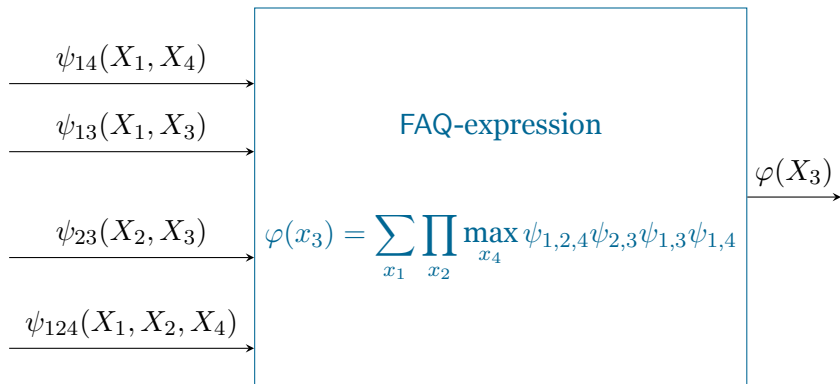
$\psi_{14}(X_1, X_4)$

$\psi_{13}(X_1, X_3)$

$\psi_{23}(X_2, X_3)$

$\psi_{124}(X_1, X_2, X_4)$

FAQ-expression

$\varphi(x_3) = \sum_{x_1} \prod_{x_2} \max_{x_4} \psi_{1,2,4}\psi_{2,3}\psi_{1,3}\psi_{1,4}$

$\varphi(X_3)$